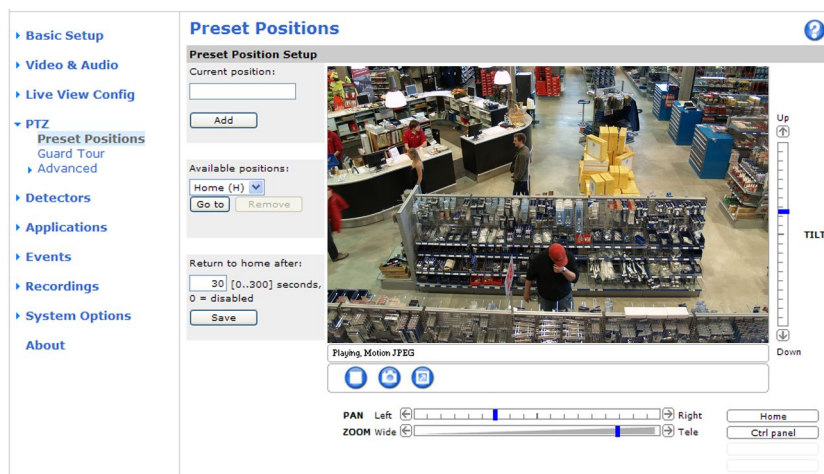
▸ Basic Setup

▸ Video & Audio

▸ Live View Config

▾ PTZ
Preset Positions
Guard Tour
▸ Advanced

▸ Detectors

▸ Applications

▸ Events

▸ Recordings

▸ System Options

About

Preset Positions

Preset Position Setup

Current position:

Add

Available positions:

Home (H)

Go to

Remove

Return to home after:

30 [0..300] seconds, 0 = disabled

Save

Playing, Motion JPEG

Up

Down

TILT

PAN Left

Right

ZOOM Wide

Tele

Home

Ctrl panel